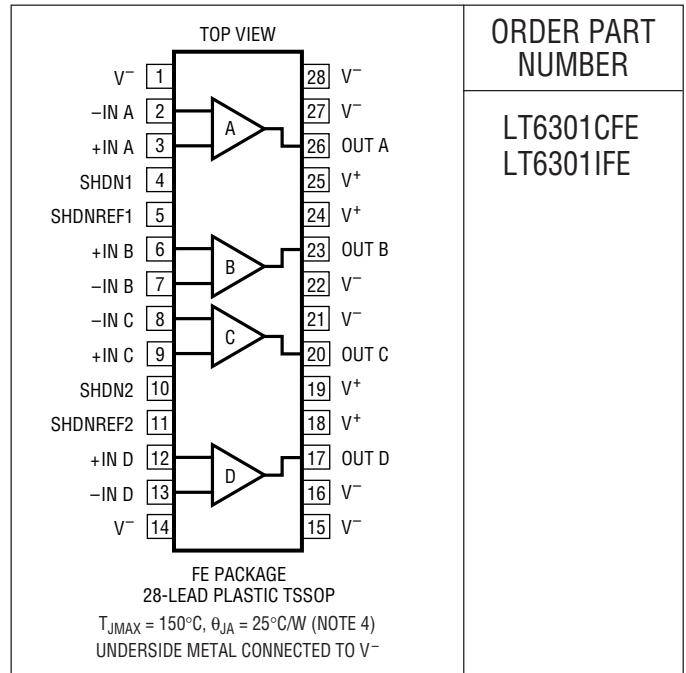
TOP VIEW

$V^-$ 1
–IN A 2
+IN A 3
SHDN1 4
SHDNREF1 5
+IN B 6
–IN B 7
–IN C 8
+IN C 9
SHDN2 10
SHDNREF2 11
+IN D 12
–IN D 13
$V^-$ 14

A
B
C
D

28 $V^-$
27 $V^-$
26 OUT A
25 $V^+$
24 $V^+$
23 OUT B
22 $V^-$
21 $V^-$
20 OUT C
19 $V^+$
18 $V^+$
17 OUT D
16 $V^-$
15 $V^-$

FE PACKAGE
28-LEAD PLASTIC TSSOP
$T_{JMAX}$ = 150°C, $\theta_{JA}$ = 25°C/W (NOTE 4)
UNDERSIDE METAL CONNECTED TO $V^-$

ORDER PART NUMBER

LT6301CFE
LT6301IFE